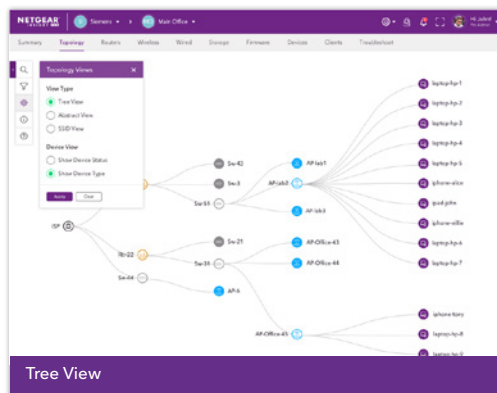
NETGEAR INSIGHT

Siemens

Main Office

Hi, Jubert

Summary Topology Routers Wireless Wired Storage Firmware Devices Clients Troubleshoot

Topology Views

View Type

Tree View

Abstract View

SSID View

Device View

Show Device Status

Show Device Type

Apply Clear

ISP

Sw-42

Sw-3

Sw-51

AP-lab1

AP-lab3

AP-lab2

Rt-22

Sw-21

Sw-31

AP-Office-43

AP-Office-44

Sw-44

AP-6

AP-Office-45

laptop-hp-1

laptop-hp-2

laptop-hp-3

laptop-hp-4

laptop-hp-5

iphone-alice

ipad-john

iphone-ollie

laptop-hp-6

laptop-hp-7

iphone-tony

laptop-hp-8

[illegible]

Tree View